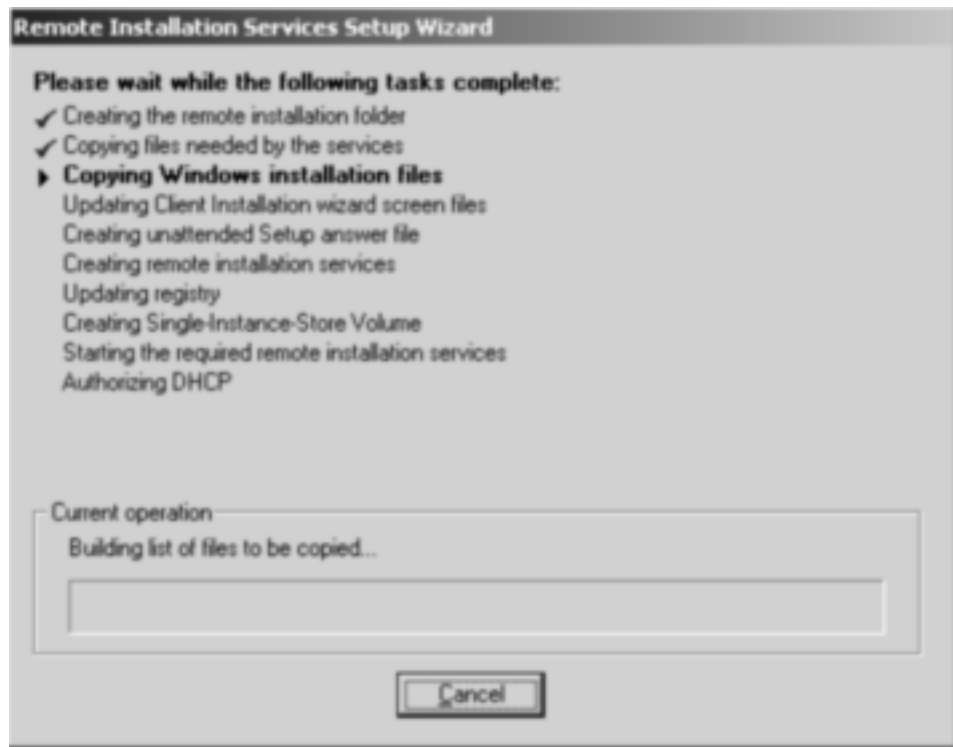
Remote Installation Services Setup Wizard

Please wait while the following tasks complete:

Creating the remote installation folder
Copying files needed by the services
Copying Windows installation files
Updating Client Installation wizard screen files
Creating unattended Setup answer file
Creating remote installation services
Updating registry
Creating Single-Instance-Store Volume
Starting the required remote installation services
Authorizing DHCP

Current operation
Building list of files to be copied...

Cancel